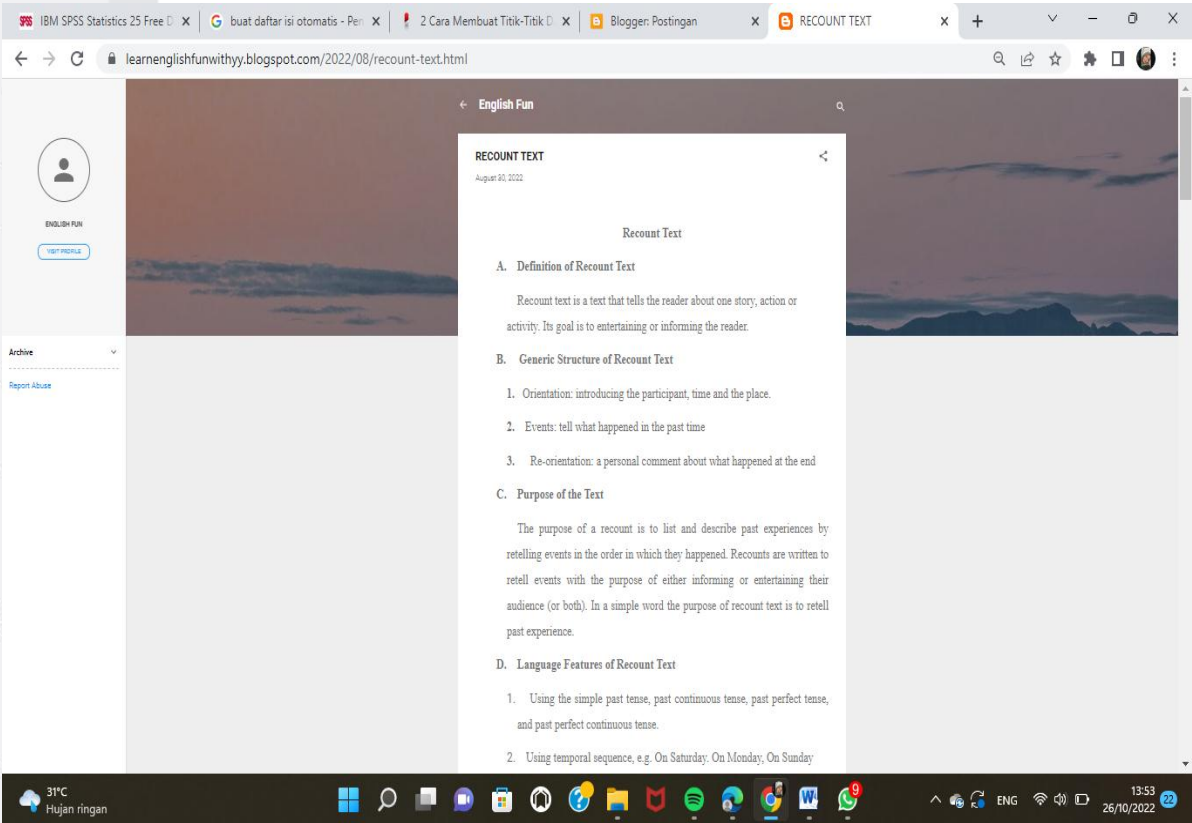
IBM SPSS Statistics 25 Free D ×
buat daftar isi otomatis - Pen ×
2 Cara Membuat Titik-Titik D ×
Blogger: Postingan ×
RECOUNT TEXT ×
+

learnenglishfunwithyy.blogspot.com/2022/08/recount-text.html

← English Fun

ENGLISH FUN
VISIT PROFILE

Archive
Report Abuse

RECOUNT TEXT
August 30, 2022

Recount Text

A. Definition of Recount Text

Recount text is a text that tells the reader about one story, action or activity. Its goal is to entertaining or informing the reader.

B. Generic Structure of Recount Text

1. Orientation: introducing the participant, time and the place.

2. Events: tell what happened in the past time

3. Re-orientation: a personal comment about what happened at the end

C. Purpose of the Text

The purpose of a recount is to list and describe past experiences by retelling events in the order in which they happened. Recounts are written to retell events with the purpose of either informing or entertaining their audience (or both). In a simple word the purpose of recount text is to retell past experience.

D. Language Features of Recount Text

1. Using the simple past tense, past continuous tense, past perfect tense, and past perfect continuous tense.

2. Using temporal sequence, e.g. On Saturday. On Monday, On Sunday

31°C
Hujan ringan

ENG
13:53
26/10/2022
22